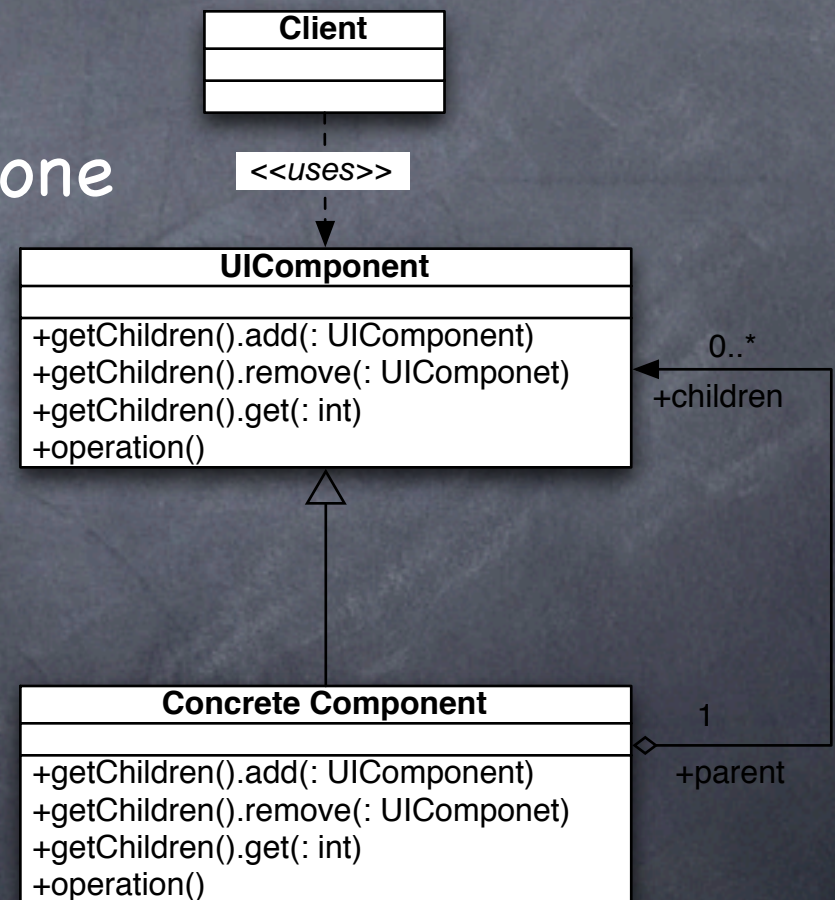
one

Client

<<uses>>

UIComponent

+getChildren().add(: UIComponent)
+getChildren().remove(: UIComponet)
+getChildren().get(: int)
+operation()

0..*
+children

Concrete Component

+getChildren().add(: UIComponent)
+getChildren().remove(: UIComponet)
+getChildren().get(: int)
+operation()

1
+parent